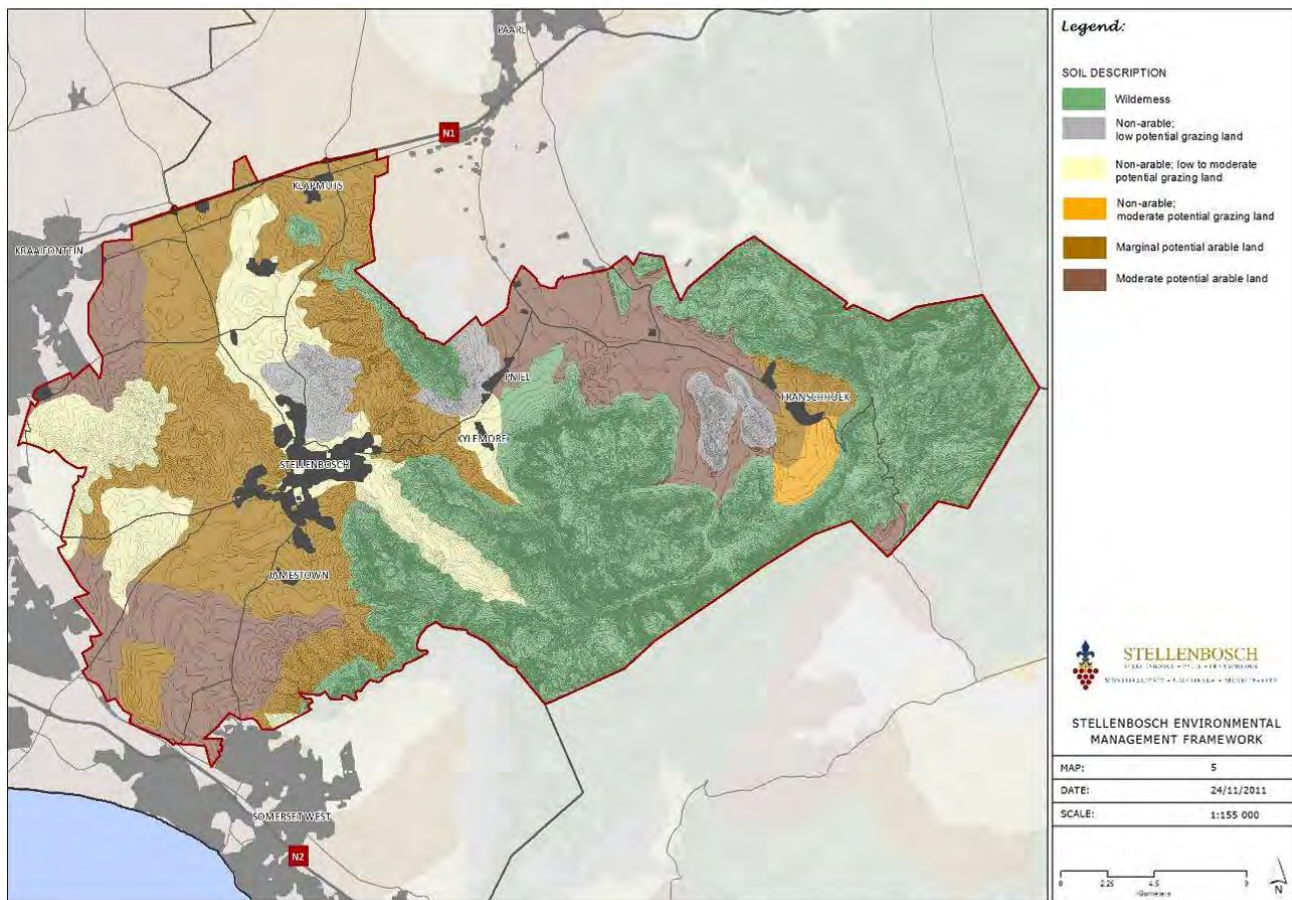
PAARL

N1

KLAPMUTS

KRAAIFONTEIN

PNIEL

FRANSCHHOEK

KYLEMORE

STELLENBOSCH

JAMESTOWN

SOMERSET WEST

N2

Legend:

SOIL DESCRIPTION

Wilderness

Non-arable; low potential grazing land

Non-arable; low to moderate potential grazing land

Non-arable; moderate potential grazing land

Marginal potential arable land

Moderate potential arable land

STELLENBOSCH

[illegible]

STELLENBOSCH ENVIRONMENTAL MANAGEMENT FRAMEWORK

| MAP: | 5 |
|---|---|
| DATE: | 24/11/2011 |
| SCALE: | 1:155 000 |

0 2.25 4.5 9
Kilometers

N